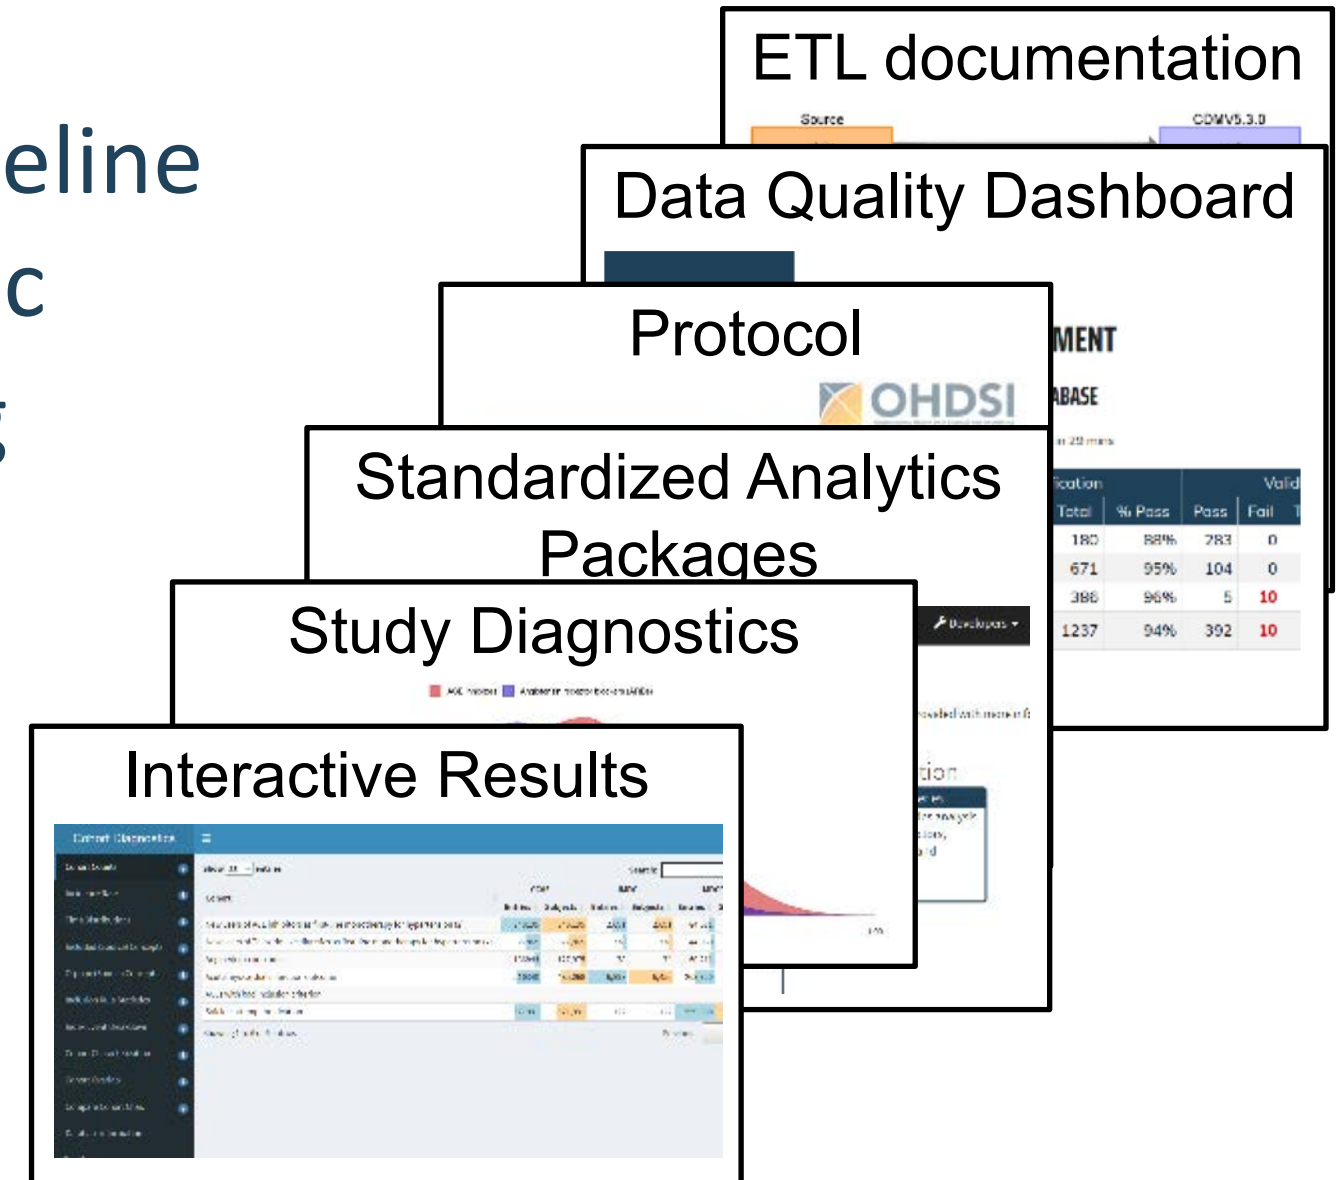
eline
c
g

ETL documentation
Source
CDMV5.3.0

Data Quality Dashboard
MENT
ABASE

| ication | | | Valid | |
|---|---|---|---|---|
| Total | % Pass | Pass | Fail | T |
| 180 | 88% | 283 | 0 | |
| 671 | 95% | 104 | 0 | |
| 388 | 96% | 5 | 10 | |
| 1237 | 94% | 392 | 10 | |

Protocol
OHDSI

Standardized Analytics Packages
Developers

Study Diagnostics

Interactive Results
Cohort Diagnostics
Search